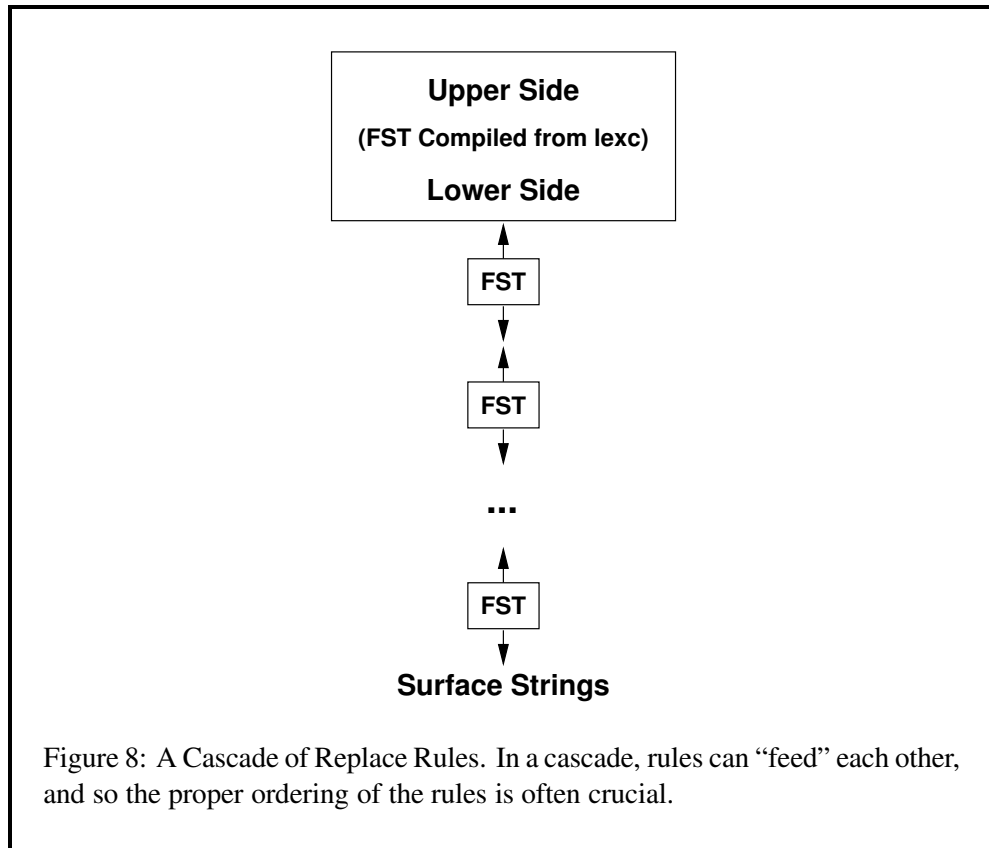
Upper Side
(FST Compiled from lexc)
Lower Side

FST

FST

...

FST

Surface Strings

Figure 8: A Cascade of Replace Rules. In a cascade, rules can "feed" each other, and so the proper ordering of the rules is often crucial.